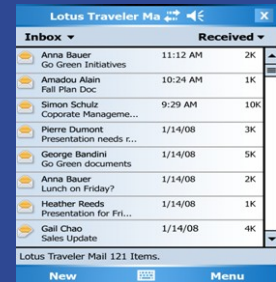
Lotus Traveler Ma

| Inbox ▾ | | Received ▾ |
|---|---|---|
| Anna Bauer<br>Go Green Initiatives | 11:12 AM | 2K |
| Amadou Alain<br>Fall Plan Doc | 10:24 AM | 1K |
| Simon Schulz<br>Coporate Manageme... | 9:29 AM | 10K |
| Pierre Dumont<br>Presentation needs r... | 1/14/08 | 3K |
| George Bandini<br>Go Green documents | 1/14/08 | 5K |
| Anna Bauer<br>Lunch on Friday? | 1/14/08 | 2K |
| Heather Reeds<br>Presentation for Fri... | 1/14/08 | 1K |
| Gail Chao<br>Sales Update | 1/14/08 | 4K |

Lotus Traveler Mail 121 Items.

New Menu